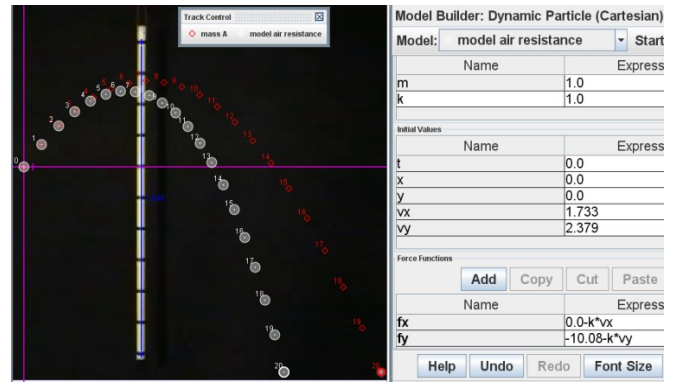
Track Control
mass A model air resistance

0 1 2 3 4 5 6 7 8 9 10 11 12 13 14 15 16 17 18 19 20
0 1 2 3 4 5 6 7 8 9 10 11 12 13 14 15 16 17 18 19 20

Model Builder: Dynamic Particle (Cartesian)
Model: model air resistance Start

| Name | Express |
|---|---|
| m | 1.0 |
| k | 1.0 |

Initial Values

| Name | Express |
|---|---|
| t | 0.0 |
| x | 0.0 |
| y | 0.0 |
| vx | 1.733 |
| vy | 2.379 |

Force Functions

Add Copy Cut Paste

| Name | Express |
|---|---|
| fx | 0.0-k*vx |
| fy | -10.08-k*vy |

Help Undo Redo Font Size